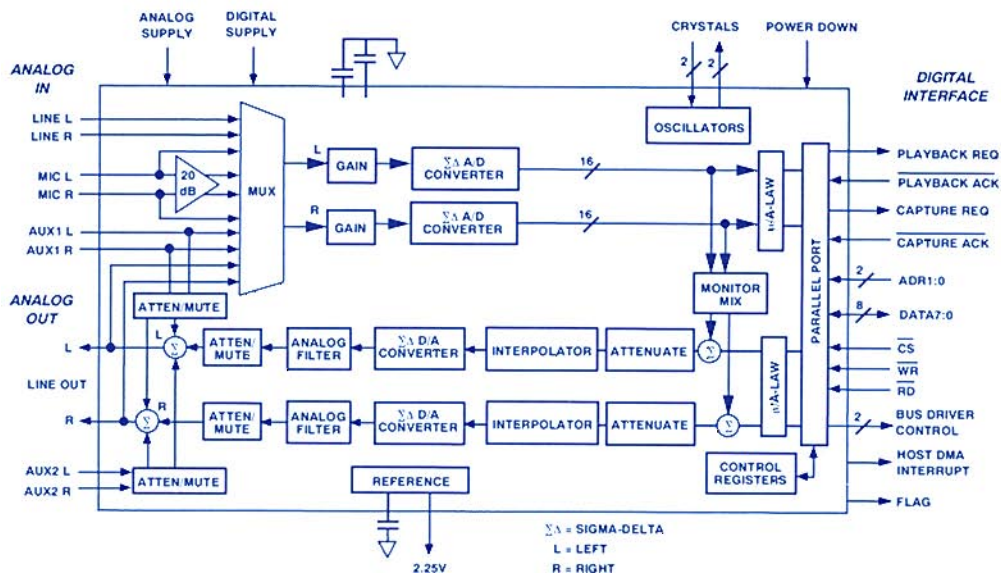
ANALOG SUPPLY
DIGITAL SUPPLY
CRYSTALS
POWER DOWN
ANALOG IN
DIGITAL INTERFACE
2
2
LINE L
LINE R
MIC L
MIC R
20 dB
AUX1 L
AUX1 R
MUX
OSCILLATORS
L
GAIN
$\Sigma\Delta$ A/D CONVERTER
16
R
GAIN
$\Sigma\Delta$ A/D CONVERTER
16
µ/A-LAW
PARALLEL PORT
PLAYBACK REQ
$\overline{\text{PLAYBACK ACK}}$
CAPTURE REQ
$\overline{\text{CAPTURE ACK}}$
2
ADR1:0
8
DATA7:0
$\overline{\text{CS}}$
$\overline{\text{WR}}$
$\overline{\text{RD}}$
2
BUS DRIVER CONTROL
HOST DMA INTERRUPT
FLAG
ANALOG OUT
ATTEN/MUTE
MONITOR MIX
L
L
$\Sigma$
ATTEN/ MUTE
ANALOG FILTER
$\Sigma\Delta$ D/A CONVERTER
INTERPOLATOR
ATTENUATE
$\Sigma$
µ/A-LAW
LINE OUT
R
R
$\Sigma$
ATTEN/ MUTE
ANALOG FILTER
$\Sigma\Delta$ D/A CONVERTER
INTERPOLATOR
ATTENUATE
$\Sigma$
CONTROL REGISTERS
AUX2 L
AUX2 R
ATTEN/MUTE
REFERENCE
2.25V
$\Sigma\Delta$ = SIGMA-DELTA
L = LEFT
R = RIGHT